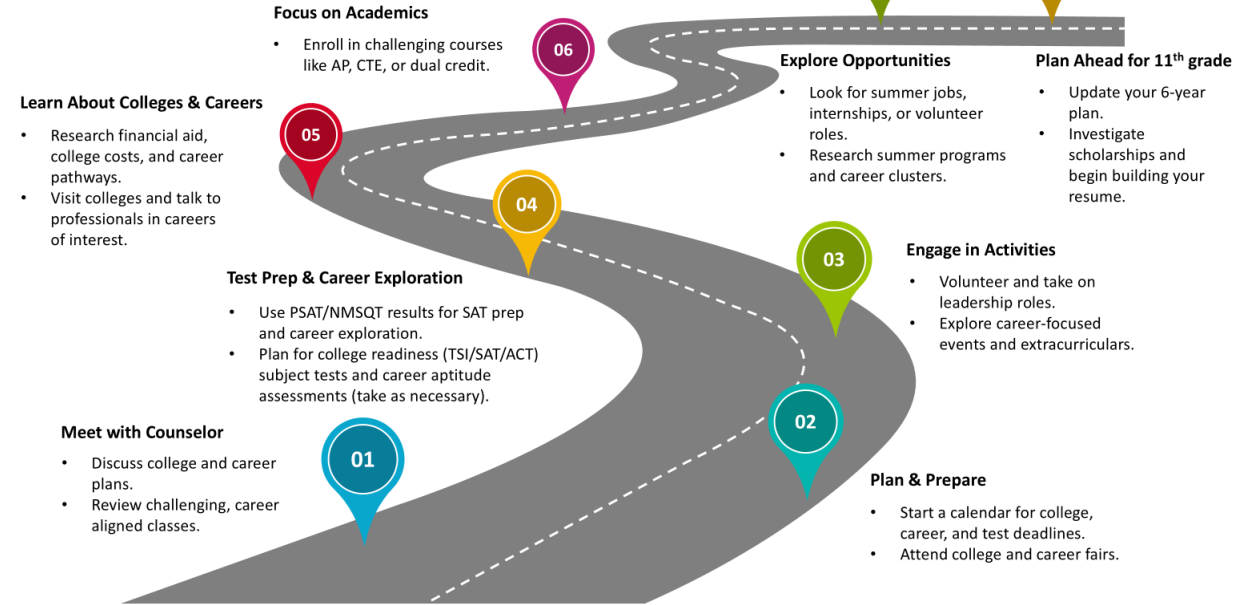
Focus on Academics

- Enroll in challenging courses like AP, CTE, or dual credit.

06

Explore Opportunities

- Look for summer jobs, internships, or volunteer roles.
- Research summer programs and career clusters.

Plan Ahead for 11$^{th}$ grade

- Update your 6-year plan.
- Investigate scholarships and begin building your resume.

Learn About Colleges & Careers

- Research financial aid, college costs, and career pathways.
- Visit colleges and talk to professionals in careers of interest.

05

04

03

Engage in Activities

- Volunteer and take on leadership roles.
- Explore career-focused events and extracurriculars.

Test Prep & Career Exploration

- Use PSAT/NMSQT results for SAT prep and career exploration.
- Plan for college readiness (TSI/SAT/ACT) subject tests and career aptitude assessments (take as necessary).

Meet with Counselor

- Discuss college and career plans.
- Review challenging, career aligned classes.

01

02

Plan & Prepare

- Start a calendar for college, career, and test deadlines.
- Attend college and career fairs.